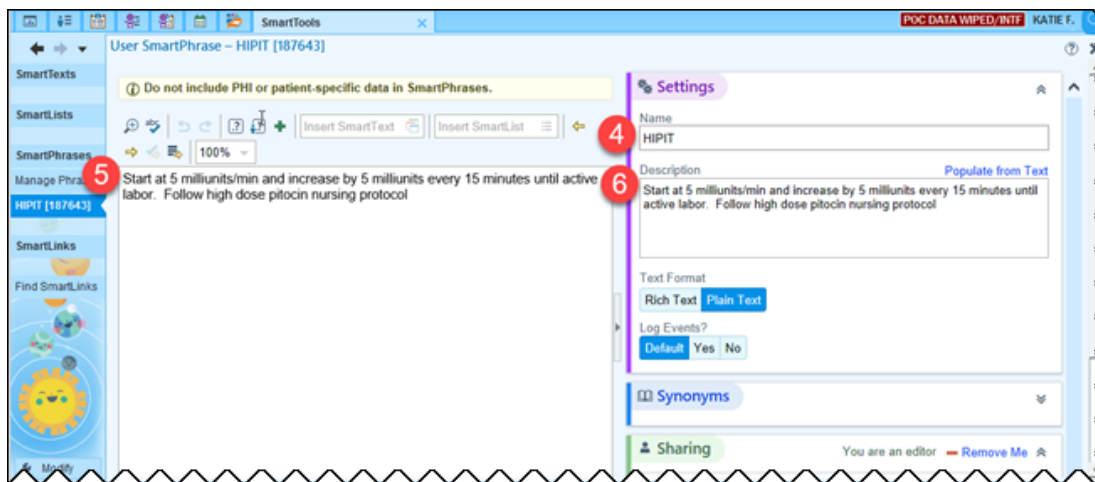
SmartTools

POC DATA WIPED/INTF KATIE F.

User SmartPhrase – HIPIT [187643]

SmartTexts

SmartLists

SmartPhrases

Manage Phra

HIPIT [187643]

SmartLinks

Find SmartLinks

Modify

Do not include PHI or patient-specific data in SmartPhrases.

Insert SmartText

Insert SmartList

100%

5

Start at 5 milliunits/min and increase by 5 milliunits every 15 minutes until active labor. Follow high dose pitocin nursing protocol

Settings

4

Name

HIPIT

6

Description

Populate from Text

Start at 5 milliunits/min and increase by 5 milliunits every 15 minutes until active labor. Follow high dose pitocin nursing protocol

Text Format

Rich Text Plain Text

Log Events?

Default Yes No

Synonyms

Sharing

You are an editor

Remove Me